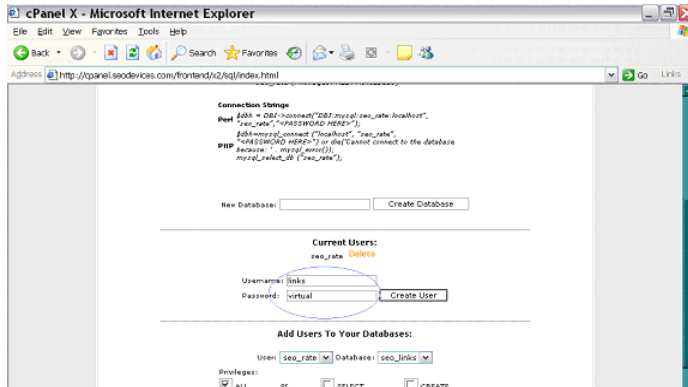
cPanel X - Microsoft Internet Explorer

File Edit View Favorites Tools Help

Back Search Favorites

Address http://cpanel.seodevices.com/frontend/x2/sql/index.html Go Links

Connection Strings

Perl $dbh = DBI->connect("DBI:mysql:seo_rate:localhost", "seo_rate","<PASSWORD HERE>");

PHP $dbh=mysql_connect ("localhost", "seo_rate", "<PASSWORD HERE>") or die('Cannot connect to the database because: ' . mysql_error()); mysql_select_db ("seo_rate");

New Database: Create Database

Current Users:

seo_rate Delete

Username: links

Password: virtual Create User

Add Users To Your Databases:

User: seo_rate Database: seo_links

Privileges:

ALL SELECT CREATE